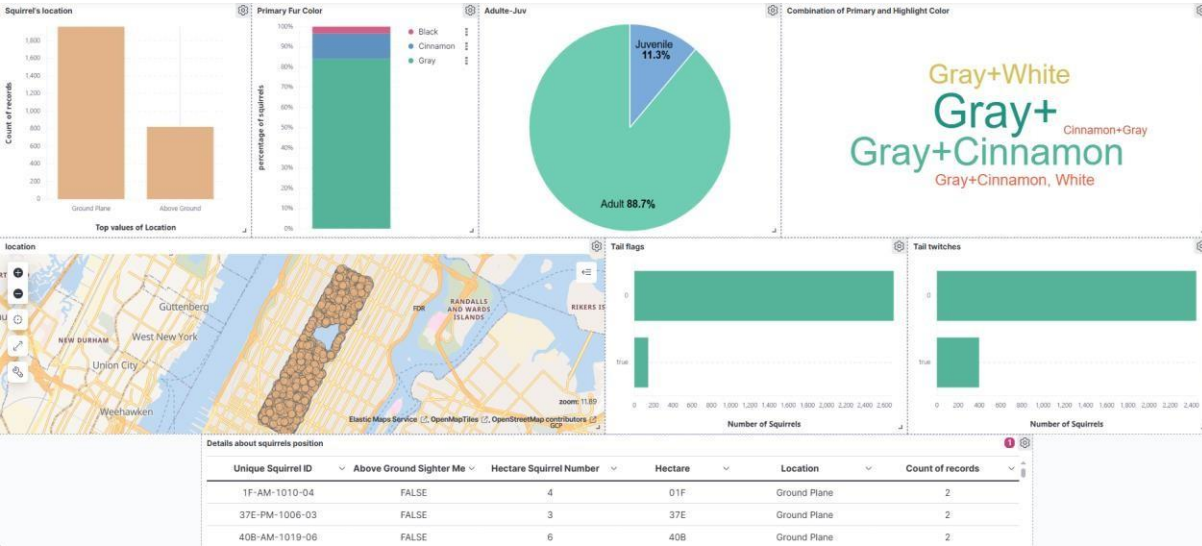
Squirrel's location

Count of records

1,800
1,600
1,400
1,200
1,000
800
600
400
200
0

Ground Plane
Above Ground

Top values of Location

Primary Fur Color

percentage of squirrels

100%
90%
80%
70%
60%
50%
40%
30%
20%
10%
0%

Black
Cinnamon
Gray

Adulte-Juv

Juvenile 11.3%

Adult 88.7%

Combination of Primary and Highlight Color

Gray+White
Gray+
Cinnamon+Gray
Gray+Cinnamon
Gray+Cinnamon, White

location

Guttenberg
West New York
NEW DURHAM
Union City
Weehawken
FDR
RANDALLS AND WARDS ISLANDS
RIKERS IS

zoom: 11.89
Elastic Maps Service, OpenMapTiles, OpenStreetMap contributors
GCP

Tail flags

0
true

0 200 400 600 800 1,000 1,200 1,400 1,600 1,800 2,000 2,200 2,400 2,600

Number of Squirrels

Tail twitches

0
true

0 200 400 600 800 1,000 1,200 1,400 1,600 1,800 2,000 2,200 2,400

Number of Squirrels

Details about squirrels position

1

| Unique Squirrel ID | Above Ground Sighter Me | Hectare Squirrel Number | Hectare | Location | Count of records |
|---|---|---|---|---|---|
| 1F-AM-1010-04 | FALSE | 4 | 01F | Ground Plane | 2 |
| 37E-PM-1006-03 | FALSE | 3 | 37E | Ground Plane | 2 |
| 40B-AM-1019-06 | FALSE | 6 | 40B | Ground Plane | 2 |